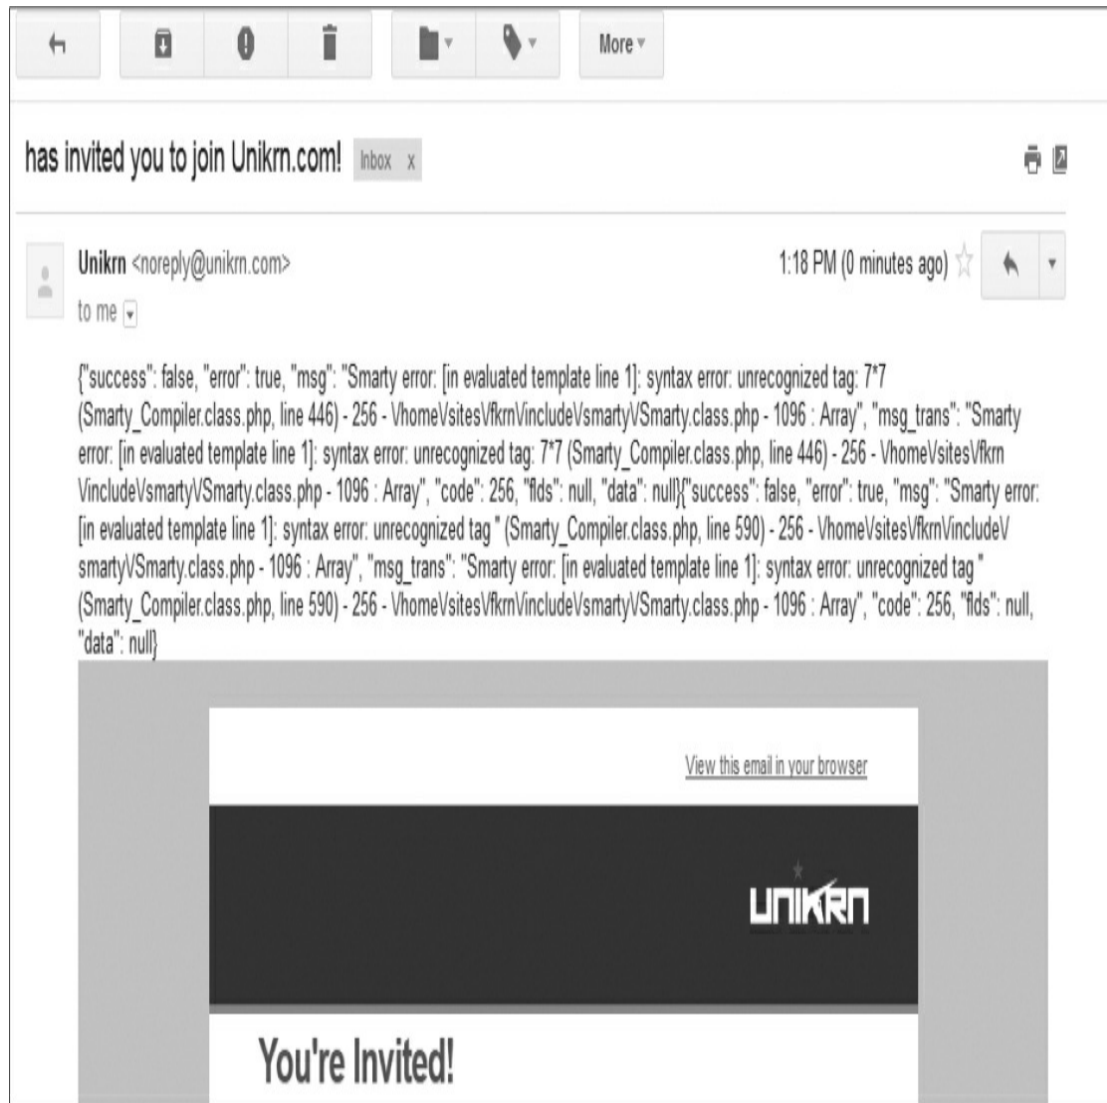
More

has invited you to join Unikrn.com! Inbox x

Unikrn <noreply@unikrn.com>
to me

1:18 PM (0 minutes ago)

{"success": false, "error": true, "msg": "Smarty error: [in evaluated template line 1]: syntax error: unrecognized tag: 7*7 (Smarty_Compiler.class.php, line 446) - 256 - \/home\/sites\/fkrn\/include\/smarty\/Smarty.class.php - 1096 : Array", "msg_trans": "Smarty error: [in evaluated template line 1]: syntax error: unrecognized tag: 7*7 (Smarty_Compiler.class.php, line 446) - 256 - \/home\/sites\/fkrn\/include\/smarty\/Smarty.class.php - 1096 : Array", "code": 256, "flds": null, "data": null}{"success": false, "error": true, "msg": "Smarty error: [in evaluated template line 1]: syntax error: unrecognized tag '' (Smarty_Compiler.class.php, line 590) - 256 - \/home\/sites\/fkrn\/include\/smarty\/Smarty.class.php - 1096 : Array", "msg_trans": "Smarty error: [in evaluated template line 1]: syntax error: unrecognized tag '' (Smarty_Compiler.class.php, line 590) - 256 - \/home\/sites\/fkrn\/include\/smarty\/Smarty.class.php - 1096 : Array", "code": 256, "flds": null, "data": null}

View this email in your browser

UNIKRN

You're Invited!